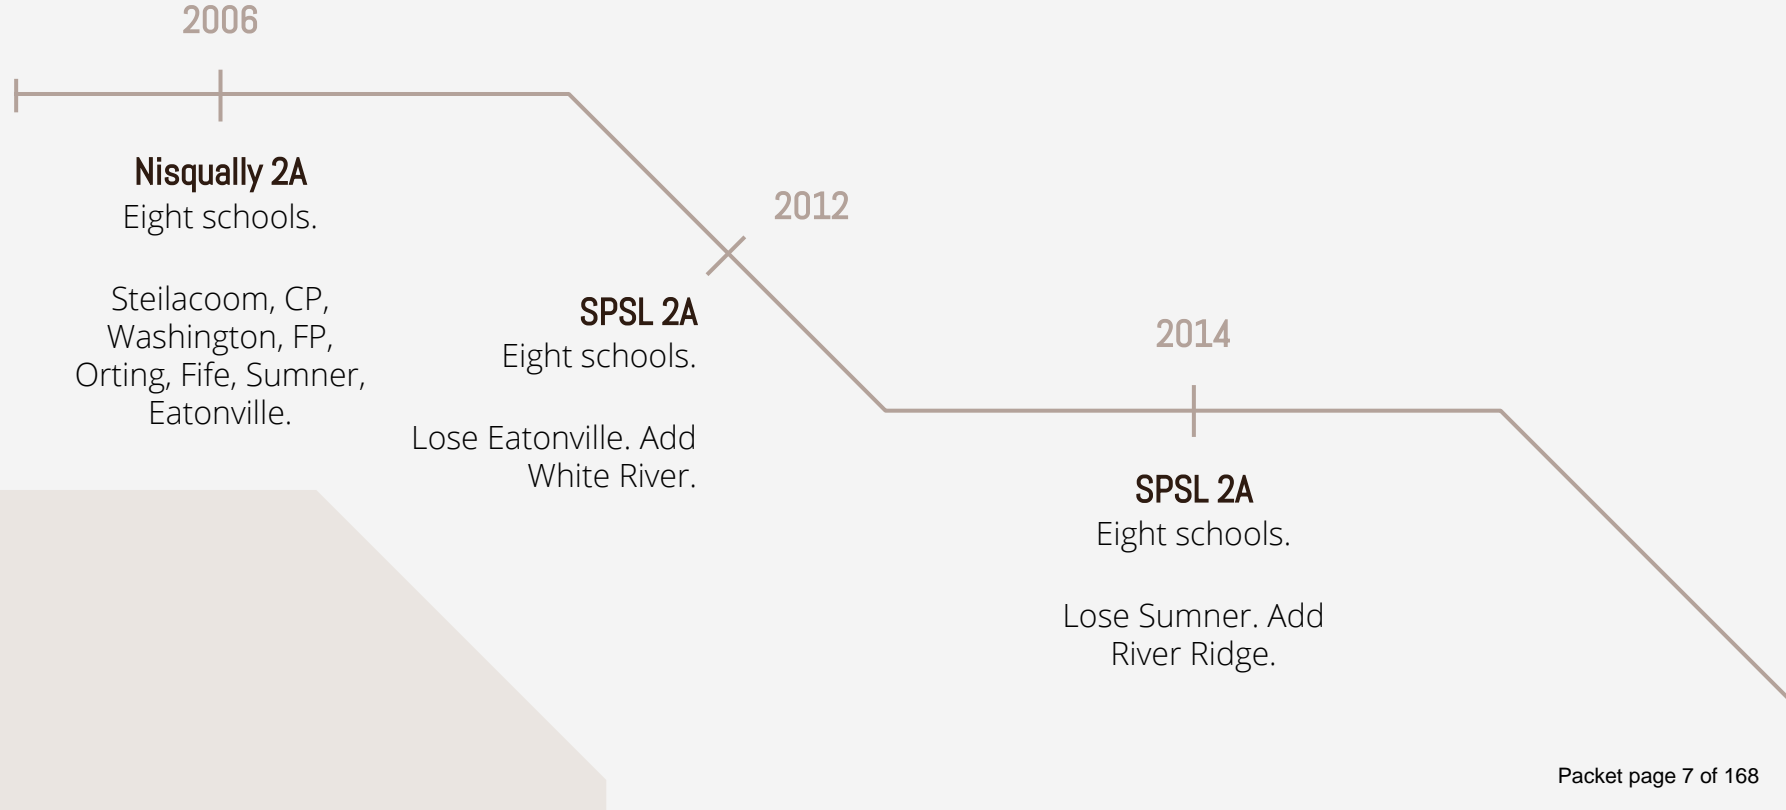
2006

Nisqually 2A
Eight schools.

Steilacoom, CP, Washington, FP, Orting, Fife, Sumner, Eatonville.

2012

SPSL 2A
Eight schools.

Lose Eatonville. Add White River.

2014

SPSL 2A
Eight schools.

Lose Sumner. Add River Ridge.

Packet page 7 of 168